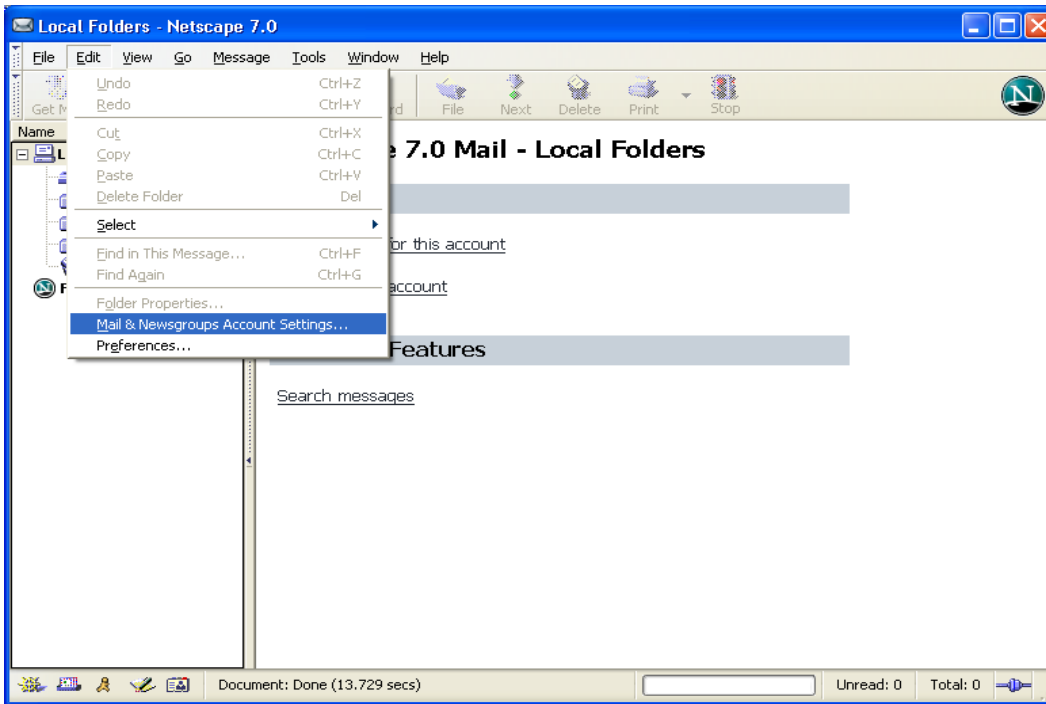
Local Folders - Netscape 7.0

File Edit View Go Message Tools Window Help

Get M

Undo Ctrl+Z
Redo Ctrl+Y
Cut Ctrl+X
Copy Ctrl+C
Paste Ctrl+V
Delete Folder Del
Select
Find in This Message... Ctrl+F
Find Again Ctrl+G
Folder Properties...
Mail & Newsgroups Account Settings...
Preferences...

rd File Next Delete Print Stop

Name

L

F

e 7.0 Mail - Local Folders

or this account

account

Features

Search messages

Document: Done (13.729 secs)

Unread: 0 Total: 0